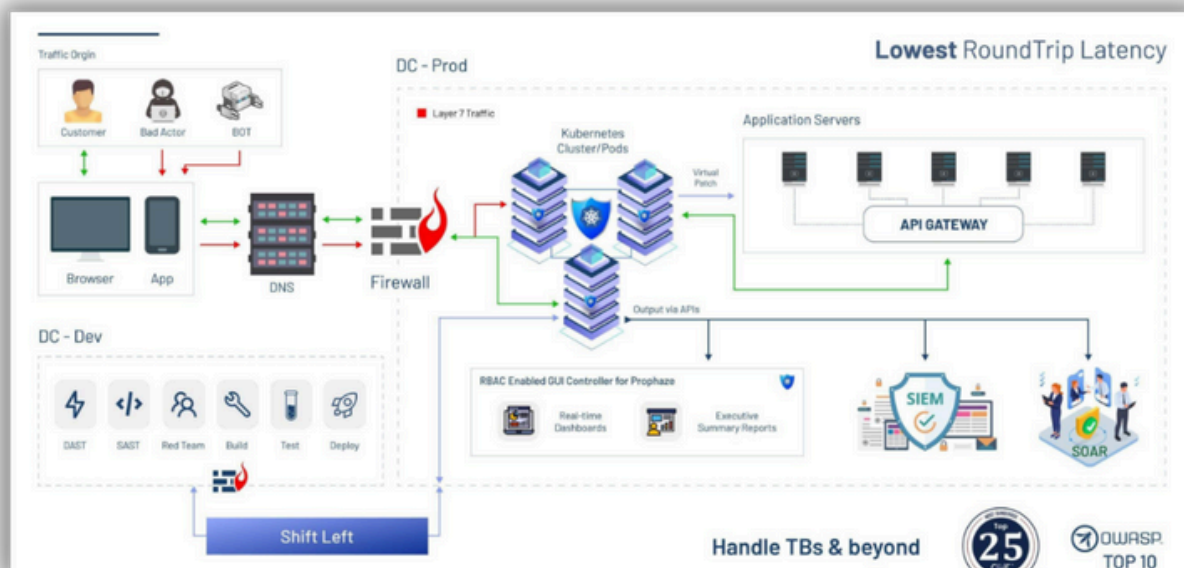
Traffic Orgin

Lowest RoundTrip Latency

DC - Prod

Customer
Bad Actor
BOT

Layer 7 Traffic

Kubernetes Cluster/Pods

Application Servers

Virtual Patch

API GATEWAY

Browser
App
DNS
Firewall

Output via APIs

DC - Dev

DAST
SAST
Red Team
Build
Test
Deploy

RBAC Enabled GUI Controller for Prophaze

Real-time Dashboards

Executive Summary Reports

SIEM

SOAR

Shift Left

Handle TBs & beyond

Top 25

OWASP TOP 10